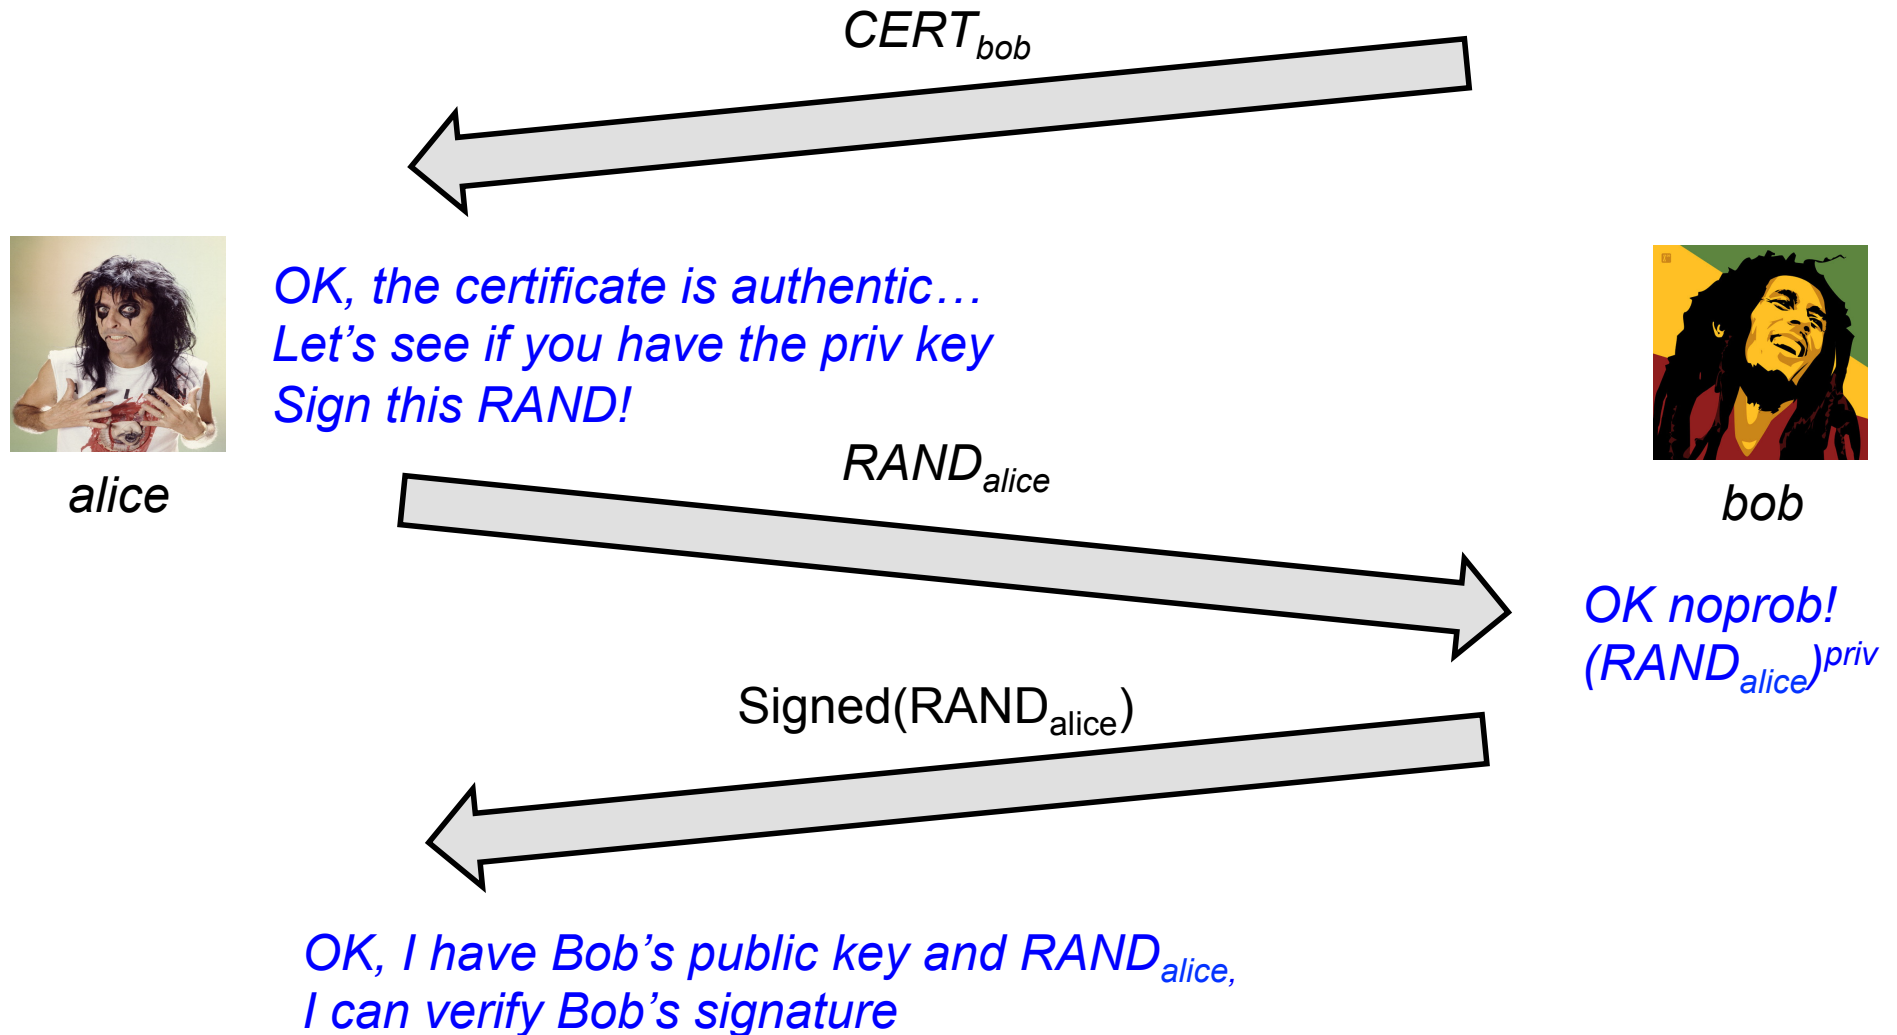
$CERT_{bob}$

alice

OK, the certificate is authentic…
Let’s see if you have the priv key
Sign this RAND!

bob

$RAND_{alice}$

OK noprob!
$(RAND_{alice})^{priv}$

Signed($RAND_{alice}$)

OK, I have Bob’s public key and $RAND_{alice}$,
I can verify Bob’s signature